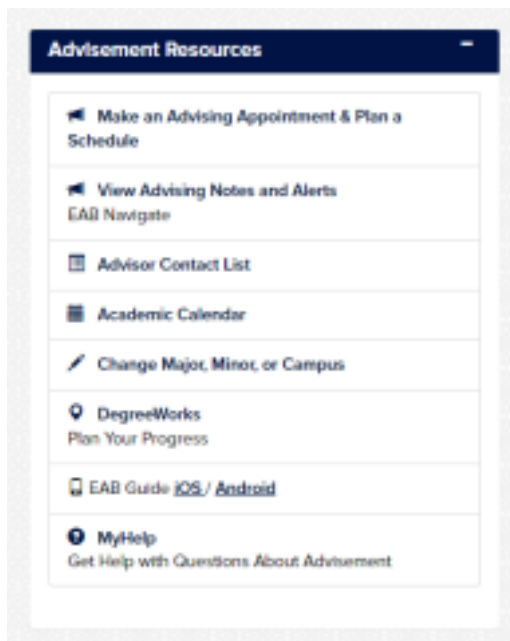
Advisement Resources

-

Make an Advising Appointment & Plan a Schedule

View Advising Notes and Alerts
EAB Navigate

Advisor Contact List

Academic Calendar

Change Major, Minor, or Campus

DegreeWorks
Plan Your Progress

EAB Guide iOS / Android

MyHelp
Get Help with Questions About Advisement